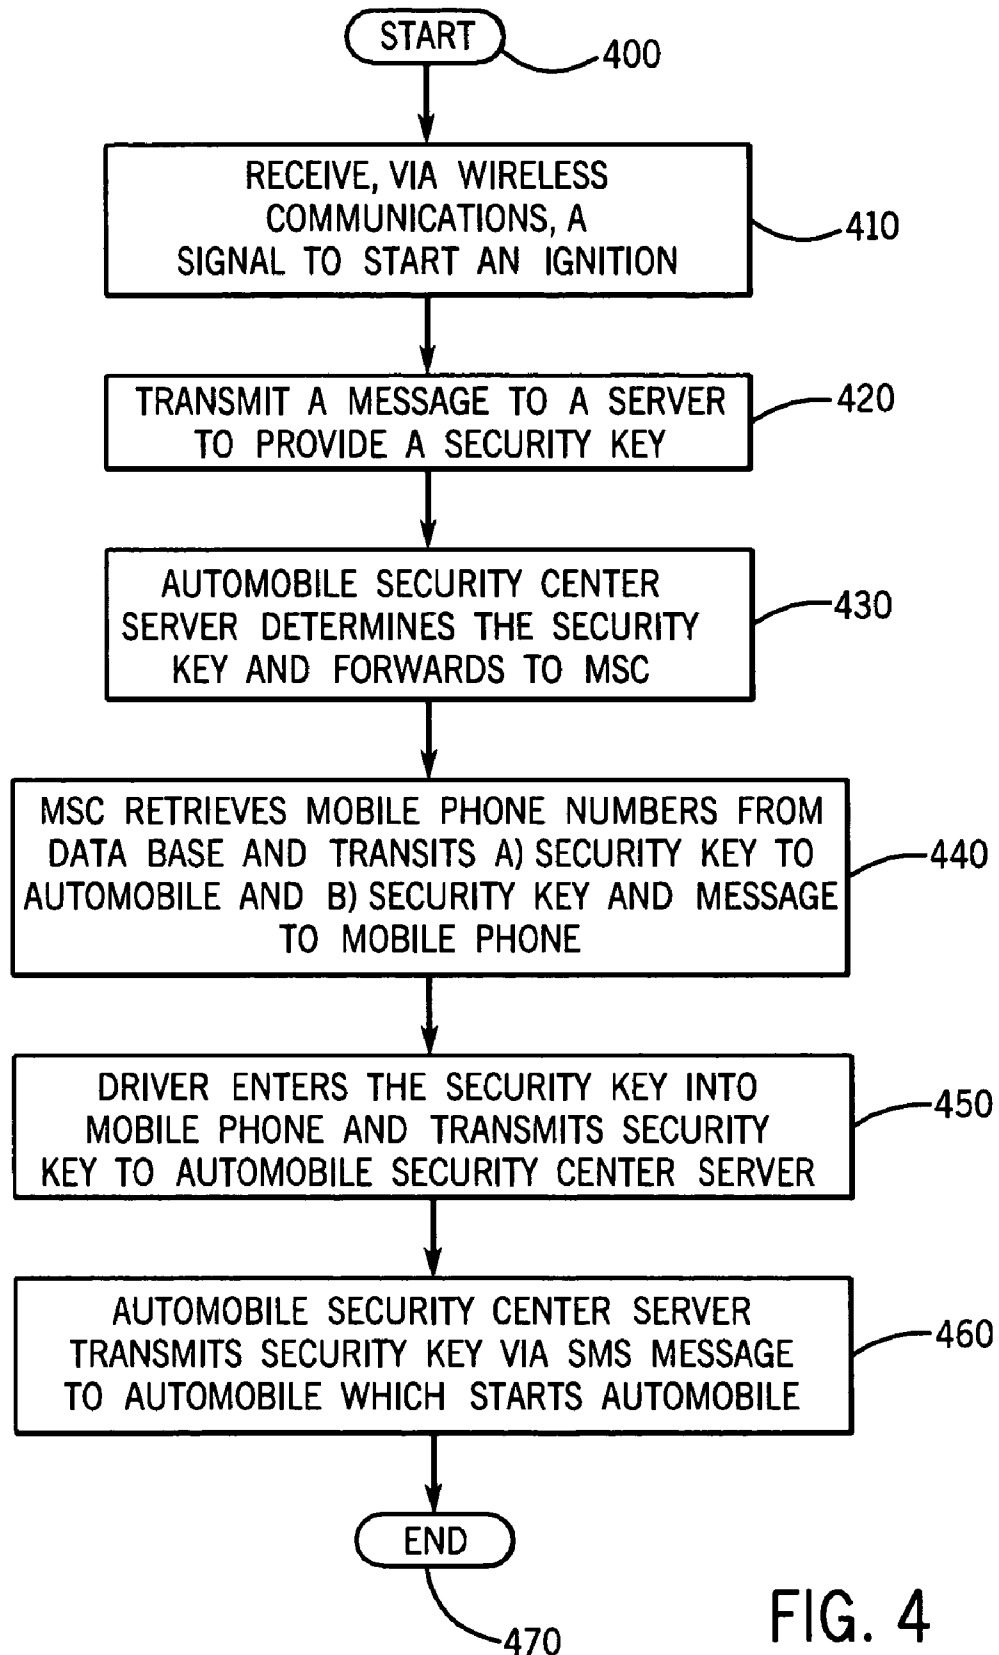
START

400

RECEIVE, VIA WIRELESS COMMUNICATIONS, A SIGNAL TO START AN IGNITION

410

TRANSMIT A MESSAGE TO A SERVER TO PROVIDE A SECURITY KEY

420

AUTOMOBILE SECURITY CENTER SERVER DETERMINES THE SECURITY KEY AND FORWARDS TO MSC

430

MSC RETRIEVES MOBILE PHONE NUMBERS FROM DATA BASE AND TRANSITS A) SECURITY KEY TO AUTOMOBILE AND B) SECURITY KEY AND MESSAGE TO MOBILE PHONE

440

DRIVER ENTERS THE SECURITY KEY INTO MOBILE PHONE AND TRANSMITS SECURITY KEY TO AUTOMOBILE SECURITY CENTER SERVER

450

AUTOMOBILE SECURITY CENTER SERVER TRANSMITS SECURITY KEY VIA SMS MESSAGE TO AUTOMOBILE WHICH STARTS AUTOMOBILE

460

END

470

FIG. 4